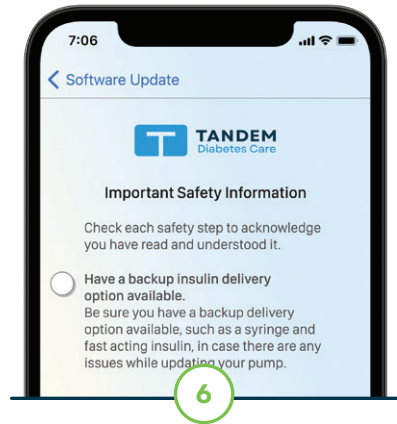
7:06

Software Update

TANDEM
Diabetes Care

Important Safety Information

Check each safety step to acknowledge you have read and understood it.

Have a backup insulin delivery option available.
Be sure you have a backup delivery option available, such as a syringe and fast acting insulin, in case there are any issues while updating your pump.

6